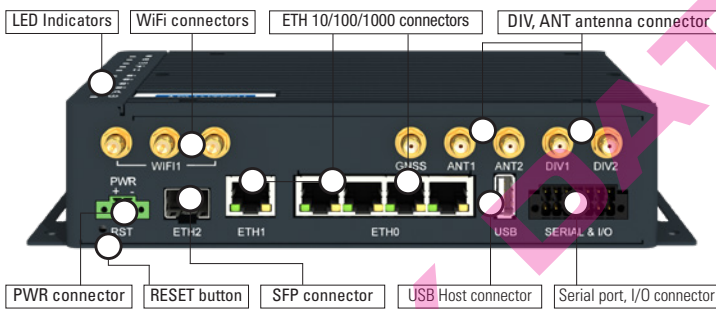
LED Indicators
WiFi connectors
ETH 10/100/1000 connectors
DIV, ANT antenna connector
WIFI1
GNSS
ANT1
ANT2
DIV1
DIV2
PWR
+ -
RST
ETH2
ETH1
ETH0
USB
SERIAL & I/O
PWR connector
RESET button
SFP connector
USB Host connector
Serial port, I/O connector